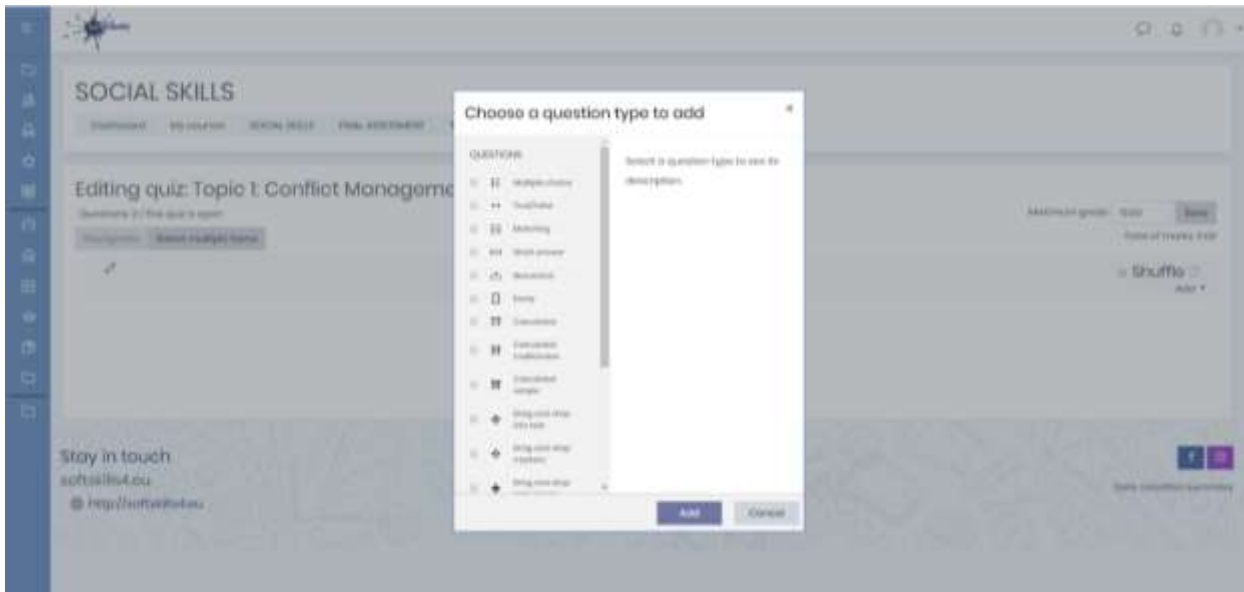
SOCIAL SKILLS

Dashboard   My courses   SOCIAL SKILLS   FINAL ASSESSMENT

Editing quiz: Topic 1: Conflict Manageme

Questions: 0 | This quiz is open

Repaginate   Select multiple items

Maximum grade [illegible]   Save

Total of marks: 0.00

Shuffle

Add

Choose a question type to add

QUESTIONS

Multiple choice

True/False

Matching

Short answer

Numerical

Essay

Calculated

Calculated multichoice

Calculated simple

Drag and drop into text

Drag and drop markers

Drag and drop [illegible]

Select a question type to see its description.

Add   Cancel

Stay in touch

softskills4.eu

http://softskills4.eu

Data retention summary